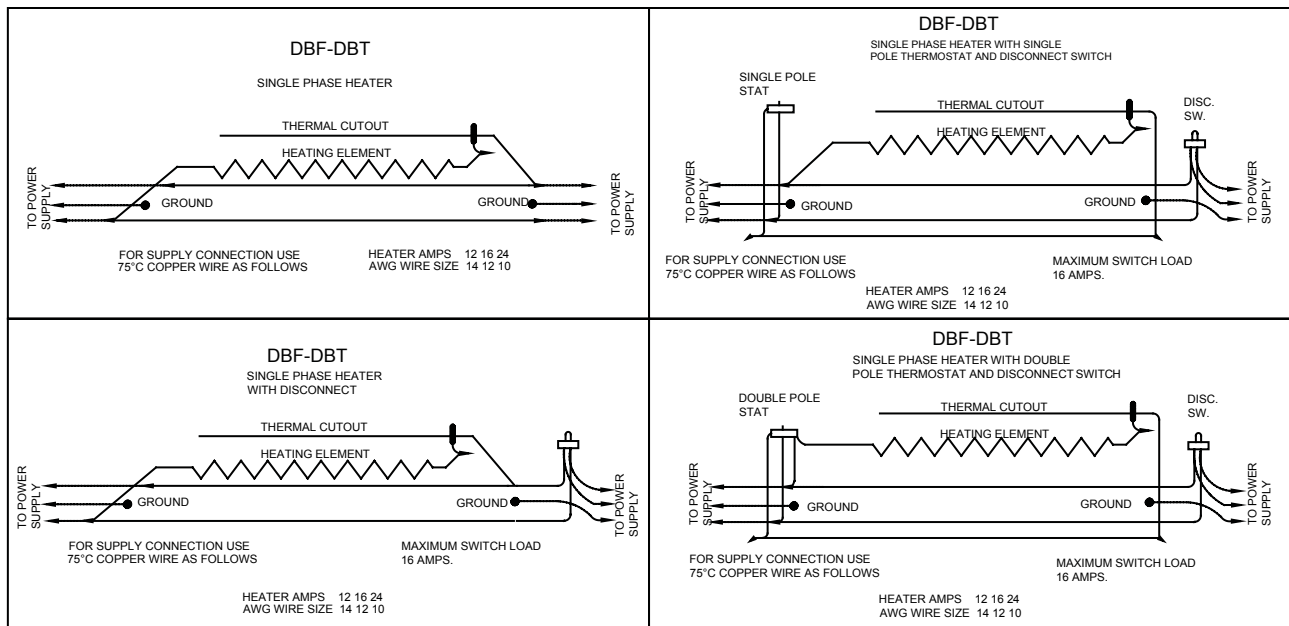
DBF-DBT

SINGLE PHASE HEATER

THERMAL CUTOUT

HEATING ELEMENT

TO POWER SUPPLY

GROUND

GROUND

TO POWER SUPPLY

FOR SUPPLY CONNECTION USE 75°C COPPER WIRE AS FOLLOWS

HEATER AMPS 12 16 24
AWG WIRE SIZE 14 12 10

DBF-DBT

SINGLE PHASE HEATER WITH SINGLE POLE THERMOSTAT AND DISCONNECT SWITCH

SINGLE POLE STAT

THERMAL CUTOUT

DISC. SW.

HEATING ELEMENT

TO POWER SUPPLY

GROUND

GROUND

TO POWER SUPPLY

FOR SUPPLY CONNECTION USE 75°C COPPER WIRE AS FOLLOWS

MAXIMUM SWITCH LOAD 16 AMPS.

HEATER AMPS 12 16 24
AWG WIRE SIZE 14 12 10

DBF-DBT

SINGLE PHASE HEATER WITH DISCONNECT

THERMAL CUTOUT

HEATING ELEMENT

TO POWER SUPPLY

GROUND

GROUND

TO POWER SUPPLY

FOR SUPPLY CONNECTION USE 75°C COPPER WIRE AS FOLLOWS

MAXIMUM SWITCH LOAD 16 AMPS.

HEATER AMPS 12 16 24
AWG WIRE SIZE 14 12 10

DBF-DBT

SINGLE PHASE HEATER WITH DOUBLE POLE THERMOSTAT AND DISCONNECT SWITCH

DOUBLE POLE STAT

THERMAL CUTOUT

DISC. SW.

HEATING ELEMENT

TO POWER SUPPLY

GROUND

GROUND

TO POWER SUPPLY

FOR SUPPLY CONNECTION USE 75°C COPPER WIRE AS FOLLOWS

MAXIMUM SWITCH LOAD 16 AMPS.

HEATER AMPS 12 16 24
AWG WIRE SIZE 14 12 10